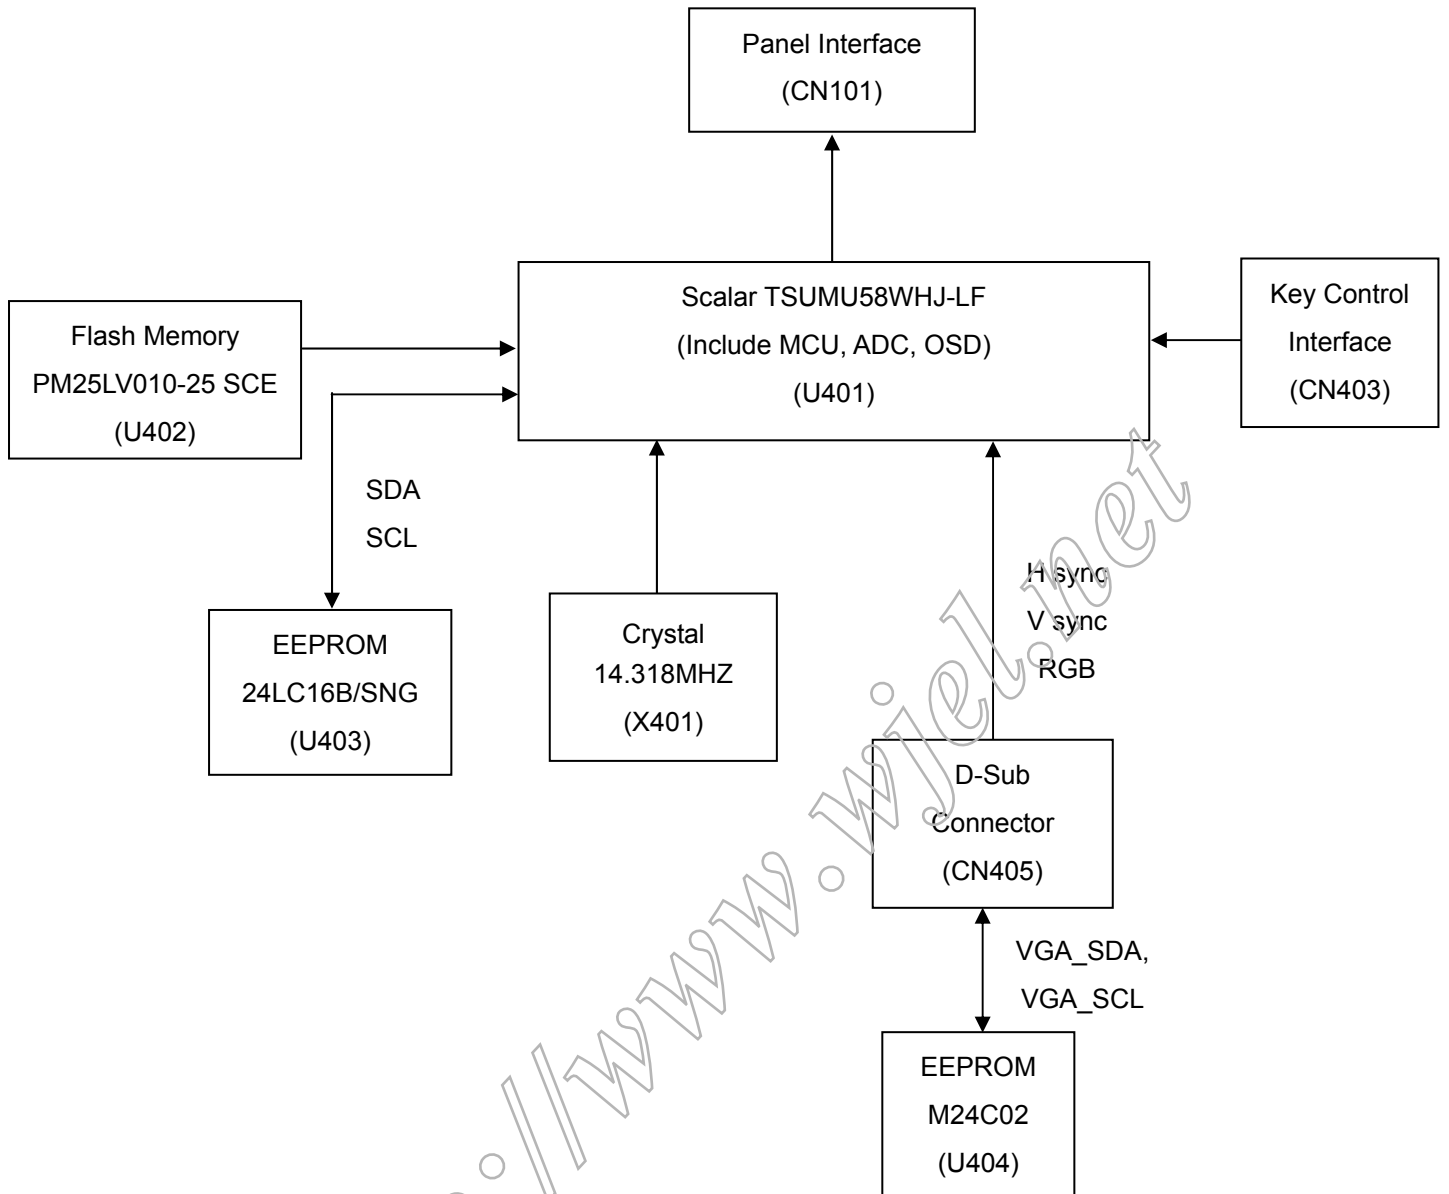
Panel Interface
(CN101)

Flash Memory
PM25LV010-25 SCE
(U402)

Scalar TSUMU58WHJ-LF
(Include MCU, ADC, OSD)
(U401)

Key Control
Interface
(CN403)

SDA
SCL

H sync
V sync
RGB

EEPROM
24LC16B/SNG
(U403)

Crystal
14.318MHZ
(X401)

D-Sub
Connector
(CN405)

VGA_SDA,
VGA_SCL

EEPROM
M24C02
(U404)

http://www.wjel.net